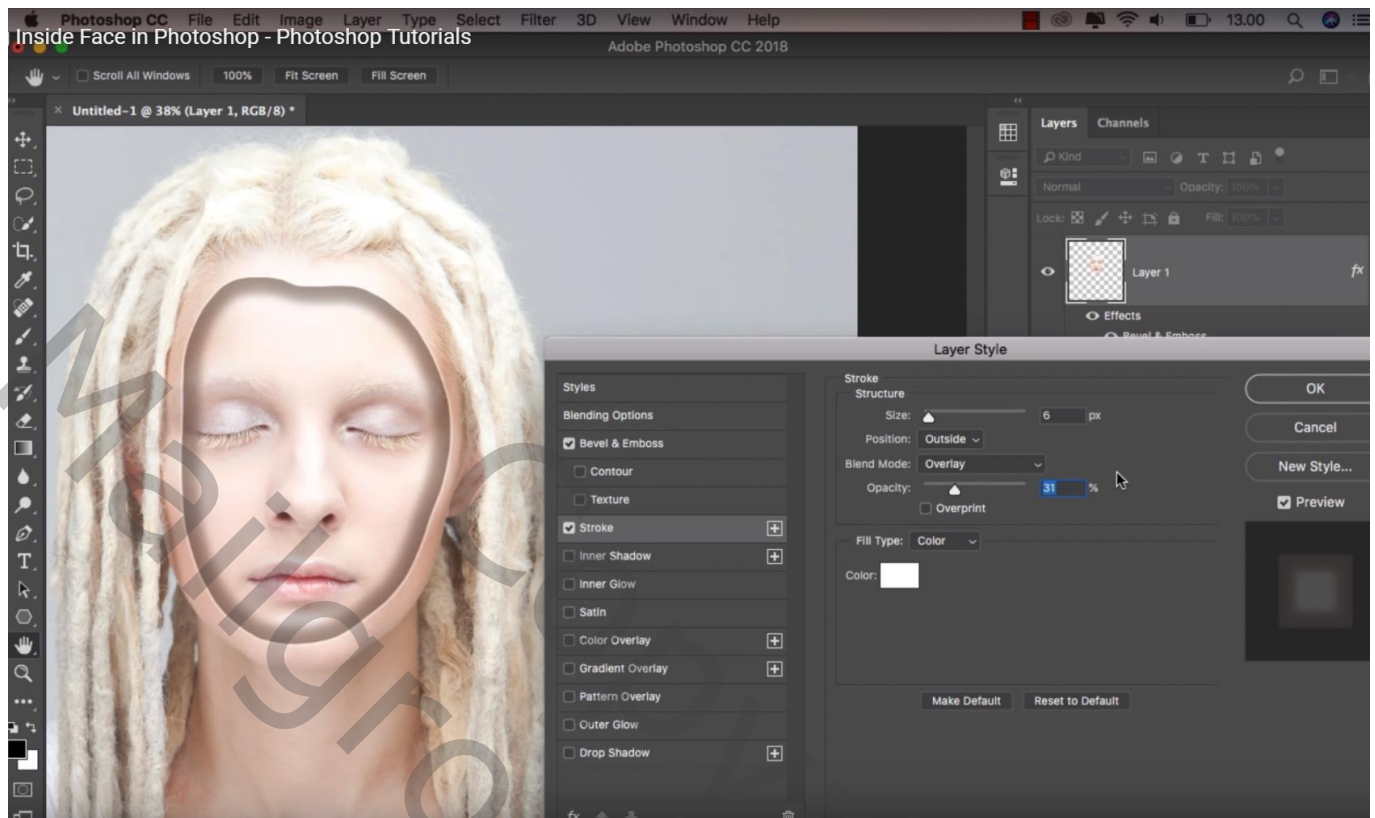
Photoshop CC File Edit Image Layer Type Select Filter 3D View Window Help
13.00
Inside Face in Photoshop - Photoshop Tutorials
Adobe Photoshop CC 2018
Scroll All Windows 100% Fit Screen Fill Screen
Untitled-1 @ 38% (Layer 1, RGB/8) *
Layers Channels
Kind
Normal Opacity: 100%
Lock: Fill: 100%
Layer 1
Effects
Bevel & Emboss
Layer Style
Styles
Blending Options
Bevel & Emboss
Contour
Texture
Stroke
Inner Shadow
Inner Glow
Satin
Color Overlay
Gradient Overlay
Pattern Overlay
Outer Glow
Drop Shadow
Stroke
Structure
Size: 6 px
Position: Outside
Blend Mode: Overlay
Opacity: 31 %
Overprint
Fill Type: Color
Color:
Make Default Reset to Default
OK
Cancel
New Style...
Preview
Mellgro